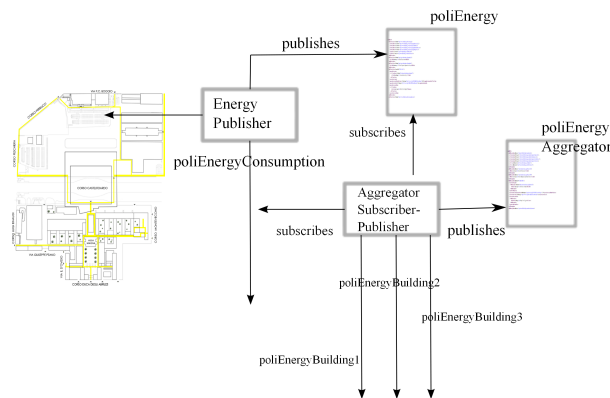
poliEnergy

publishes

Energy Publisher

poliEnergyConsumption

subscribes

poliEnergy Aggregator

Aggregator Subscriber-Publisher

subscribes

publishes

poliEnergyBuilding2

poliEnergyBuilding3

poliEnergyBuilding1